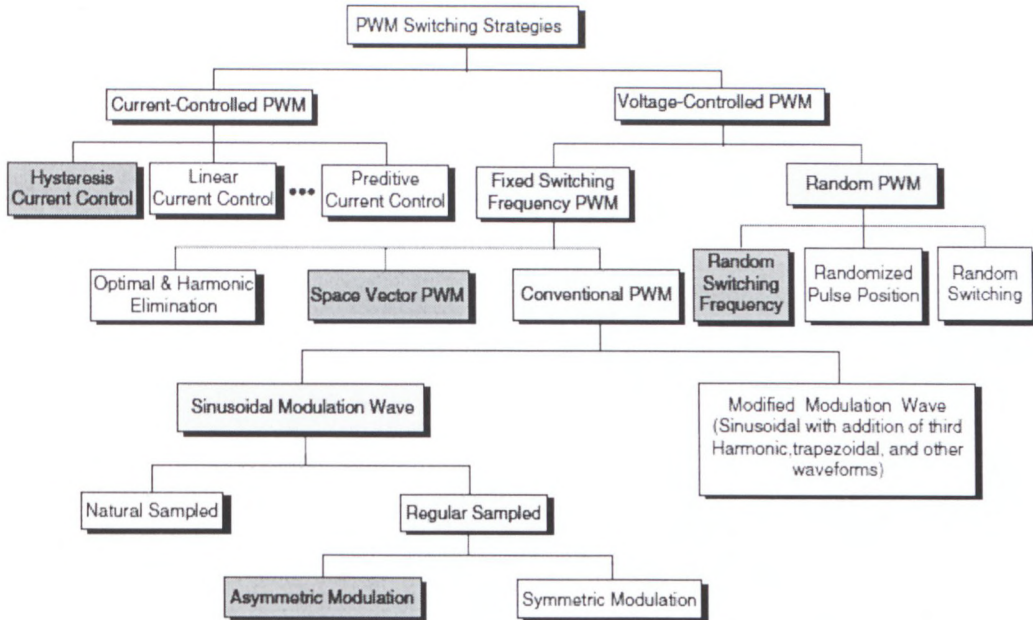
PWM Switching Strategies

Current-Controlled PWM

Voltage-Controlled PWM

Hysteresis Current Control

Linear Current Control

•••

Preditive Current Control

Fixed Switching Frequency PWM

Random PWM

Optimal & Harmonic Elimination

Space Vector PWM

Conventional PWM

Random Switching Frequency

Randomized Pulse Position

Random Switching

Sinusoidal Modulation Wave

Modified Modulation Wave (Sinusoidal with addition of third Harmonic,trapezoidal, and other waveforms)

Natural Sampled

Regular Sampled

Asymmetric Modulation

Symmetric Modulation